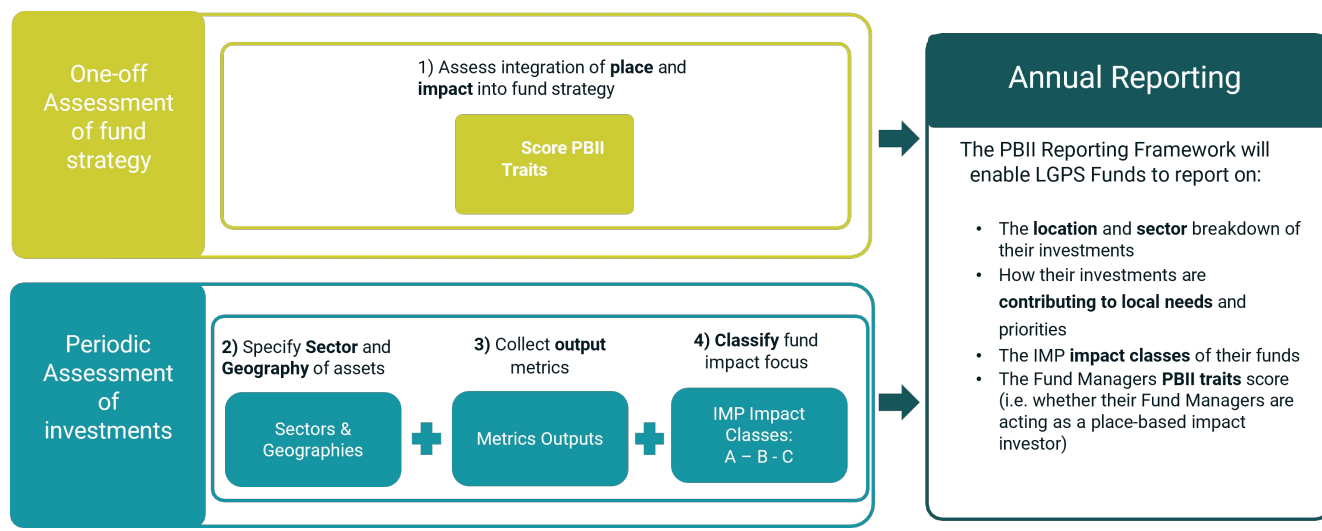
One-off Assessment of fund strategy

1) Assess integration of **place** and **impact** into fund strategy

Score PBII Traits

Periodic Assessment of investments

2) Specify **Sector** and **Geography** of assets

Sectors & Geographies

3) Collect **output** metrics

Metrics Outputs

4) **Classify** fund impact focus

IMP Impact Classes: A – B - C

Annual Reporting

The PBII Reporting Framework will enable LGPS Funds to report on:

- The **location** and **sector** breakdown of their investments
- How their investments are **contributing to local needs** and priorities
- The IMP **impact classes** of their funds
- The Fund Managers **PBII traits** score (i.e. whether their Fund Managers are acting as a place-based impact investor)